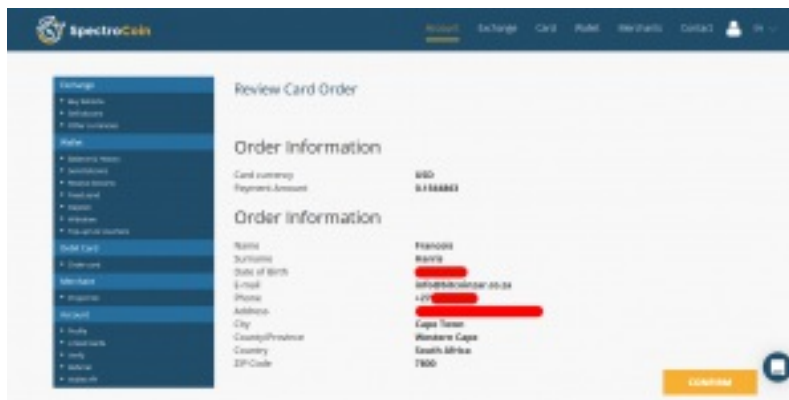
SpectroCoin

Account Exchange Card Wallet Merchants Contact EN

Exchange
• Buy bitcoins
• Sell bitcoins
• Other currencies

Wallet
• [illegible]
• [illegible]
• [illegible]
• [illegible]
• Deposit
• Withdraw
• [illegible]

Debit Card
• Order card

Merchants
• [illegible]

Account
• Profile
• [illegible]
• Verify
• Referral
• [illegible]

Review Card Order

Order Information

Card currency USD
Payment Amount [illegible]

Order Information

Name Francois
Surname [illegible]
Date of Birth
E-mail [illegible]
Phone +27
Address
City Cape Town
County/Province Western Cape
Country South Africa
ZIP Code 7800

CONFIRM